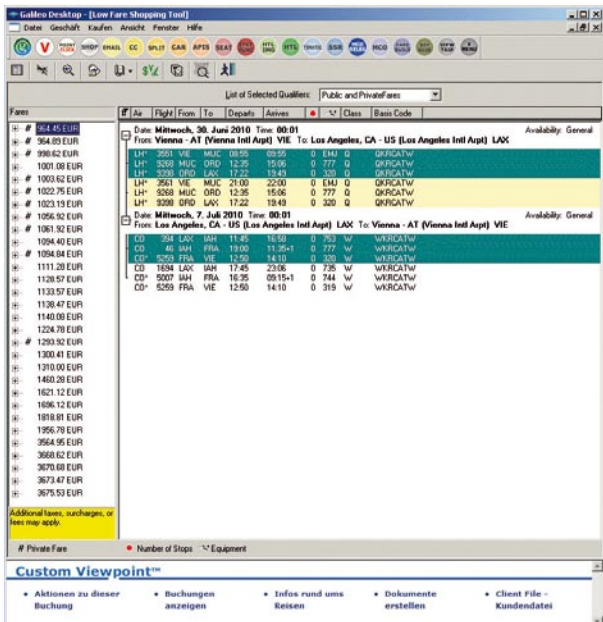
Galileo Desktop - [Low Fare Shopping Tool]

Datei Geschäft Kaufen Ansicht Fenster Hilfe

V SHOP EMAIL CC SPLIT CAR APIS SEAT HTL HTS SSR MCO MENU

List of Selected Qualifiers: Public and PrivateFares

Fares

# 954.45 EUR
# 964.89 EUR
# 998.62 EUR
1001.08 EUR
# 1003.62 EUR
# 1022.75 EUR
# 1023.19 EUR
# 1056.92 EUR
# 1061.92 EUR
1094.40 EUR
# 1094.84 EUR
1111.28 EUR
1128.57 EUR
1133.57 EUR
1138.47 EUR
1140.08 EUR
1224.78 EUR
# 1293.92 EUR
1300.41 EUR
1310.00 EUR
1460.28 EUR
1621.12 EUR
1696.12 EUR
1818.81 EUR
1956.78 EUR
3564.95 EUR
3668.62 EUR
3670.68 EUR
3673.47 EUR
3675.53 EUR

Additional taxes, surcharges, or fees may apply.

| Air | Flight | From | To | Departs | Arrives | ● | Equip | Class | Basis Code |
|---|---|---|---|---|---|---|---|---|---|

Date: Mittwoch, 30. Juni 2010 Time: 00:01 Availability: General
From: Vienna - AT (Vienna Intl Arpt) VIE To: Los Angeles, CA - US (Los Angeles Intl Arpt) LAX

| LH* | 3551 | VIE | MUC | 08:55 | 09:55 | 0 | EMJ | Q | QKRCATW |
|---|---|---|---|---|---|---|---|---|---|
| LH* | 9268 | MUC | ORD | 12:35 | 15:06 | 0 | 777 | Q | QKRCATW |
| LH* | 9398 | ORD | LAX | 17:22 | 19:49 | 0 | 320 | Q | QKRCATW |
| LH* | 3561 | VIE | MUC | 21:00 | 22:00 | 0 | EMJ | Q | QKRCATW |
| LH* | 9268 | MUC | ORD | 12:35 | 15:06 | 0 | 777 | Q | QKRCATW |
| LH* | 9398 | ORD | LAX | 17:22 | 19:49 | 0 | 320 | Q | QKRCATW |

Date: Mittwoch, 7. Juli 2010 Time: 00:01 Availability: General
From: Los Angeles, CA - US (Los Angeles Intl Arpt) LAX To: Vienna - AT (Vienna Intl Arpt) VIE

| CO | 394 | LAX | IAH | 11:45 | 16:58 | 0 | 753 | W | WKRCATW |
|---|---|---|---|---|---|---|---|---|---|
| CO | 46 | IAH | FRA | 19:00 | 11:35+1 | 0 | 777 | W | WKRCATW |
| CO* | 5259 | FRA | VIE | 12:50 | 14:10 | 0 | 320 | W | WKRCATW |
| CO | 1694 | LAX | IAH | 17:45 | 23:06 | 0 | 735 | W | WKRCATW |
| CO* | 5007 | IAH | FRA | 16:35 | 09:15+1 | 0 | 744 | W | WKRCATW |
| CO* | 5259 | FRA | VIE | 12:50 | 14:10 | 0 | 319 | W | WKRCATW |

# Private Fare ● Number of Stops Equipment

Custom Viewpoint™

• Aktionen zu dieser Buchung • Buchungen anzeigen • Infos rund ums Reisen • Dokumente erstellen • Client File - Kundendatei